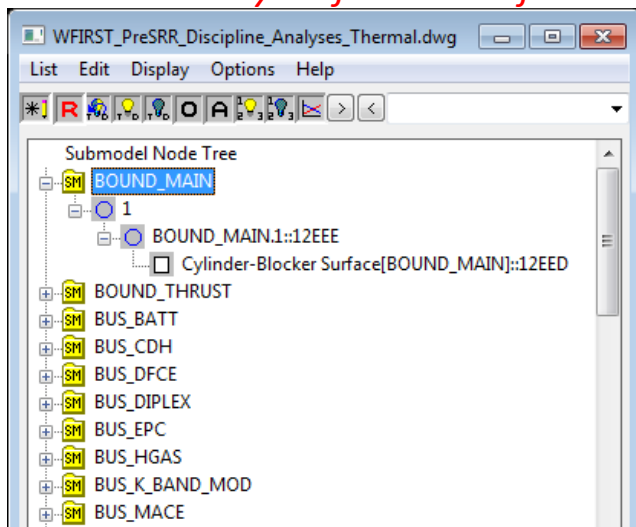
WFIRST_PreSRR_Discipline_Analyses_Thermal.dwg

List Edit Display Options Help

R O A >  <

Submodel Node Tree

SM BOUND_MAIN

1

BOUND_MAIN.1::12EEE

Cylinder-Blocker Surface[BOUND_MAIN]::12EED

SM BOUND_THRUST

SM BUS_BATT

SM BUS_CDH

SM BUS_DFCE

SM BUS_DIPLEX

SM BUS_EPC

SM BUS_HGAS

SM BUS_K_BAND_MOD

SM BUS_MACE